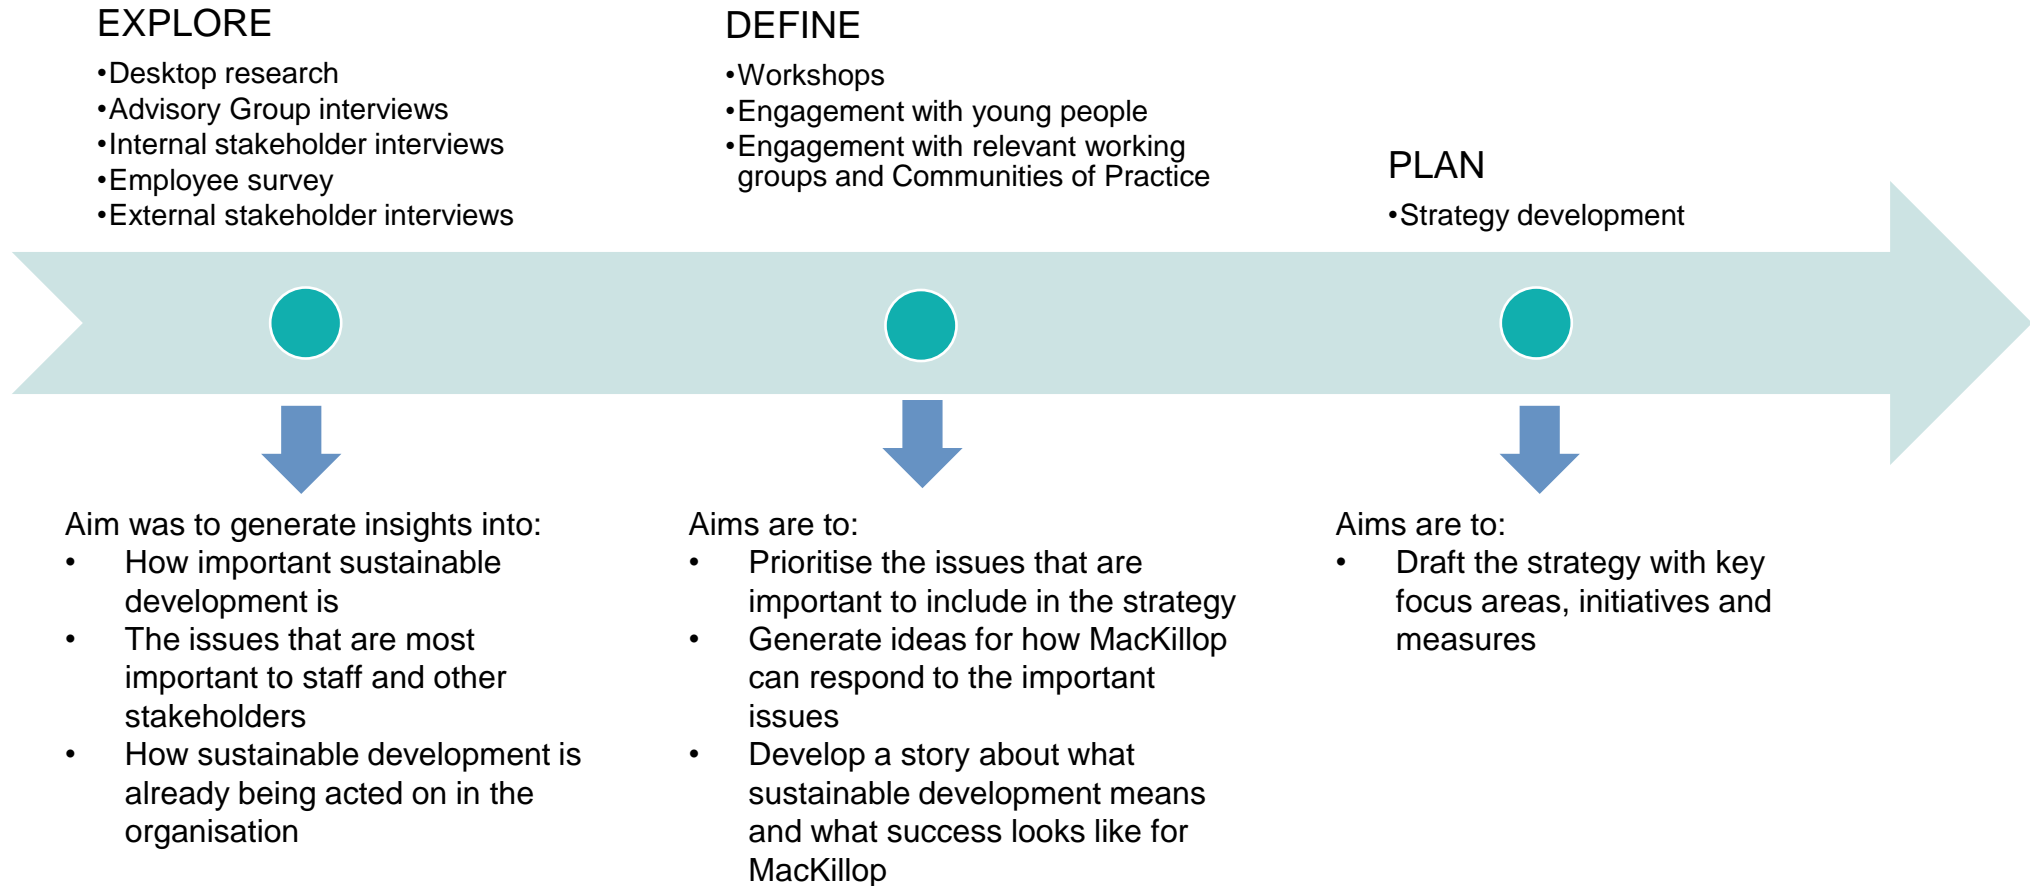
EXPLORE

•Desktop research
•Advisory Group interviews
•Internal stakeholder interviews
•Employee survey
•External stakeholder interviews

DEFINE

•Workshops
•Engagement with young people
•Engagement with relevant working groups and Communities of Practice

PLAN

•Strategy development

Aim was to generate insights into:
• How important sustainable development is
• The issues that are most important to staff and other stakeholders
• How sustainable development is already being acted on in the organisation

Aims are to:
• Prioritise the issues that are important to include in the strategy
• Generate ideas for how MacKillop can respond to the important issues
• Develop a story about what sustainable development means and what success looks like for MacKillop

Aims are to:
• Draft the strategy with key focus areas, initiatives and measures